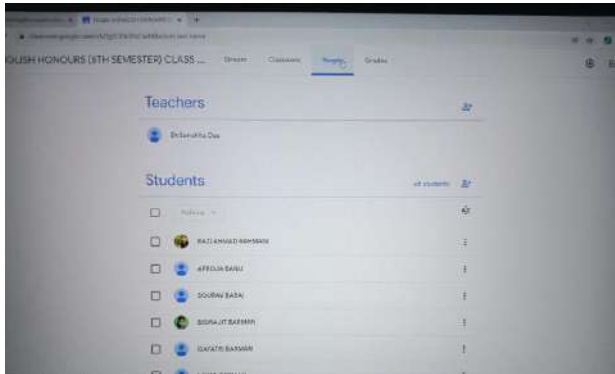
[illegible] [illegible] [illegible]

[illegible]

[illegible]LISH HONOURS (5TH SEMESTER) CLASS ... Stream Classwork People Grades

Teachers

Dr Sanchita Das

Students

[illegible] students

Actions

RAZI AHMAD RAHMAN

AFROJA BANU

SOURAV BASAK

BISWAJIT BARMAN

GAYATRI BARMAN